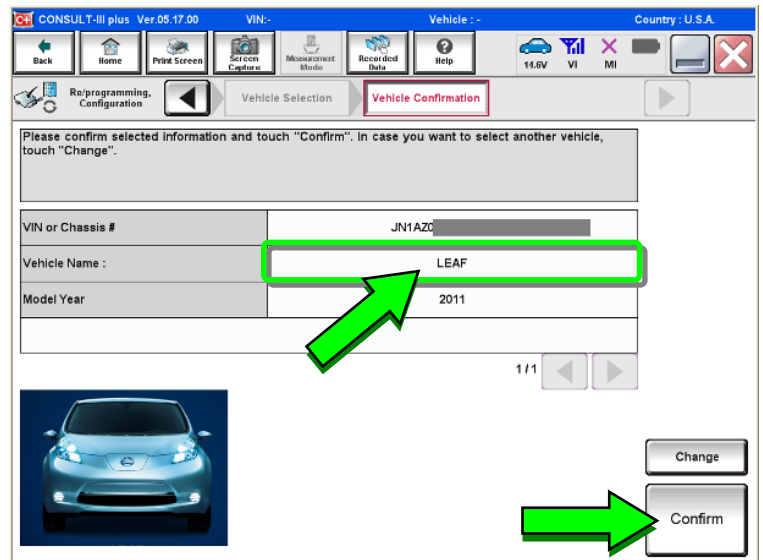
CONSULT-III plus Ver.05.17.00 VIN:- Vehicle : - Country : U.S.A.

Back Home Print Screen Screen Capture Measurement Mode Recorded Data Help 14.6V VI MI

Re/programming, Configuration Vehicle Selection Vehicle Confirmation

Please confirm selected information and touch "Confirm". In case you want to select another vehicle, touch "Change".

| VIN or Chassis # | JN1AZ0 |
|---|---|
| Vehicle Name : | LEAF |
| Model Year | 2011 |

1/1

Change

Confirm